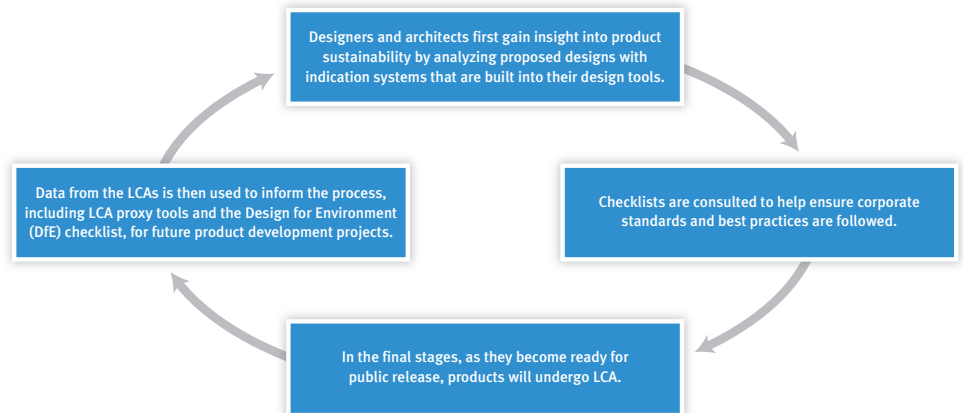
Designers and architects first gain insight into product sustainability by analyzing proposed designs with indication systems that are built into their design tools.

Checklists are consulted to help ensure corporate standards and best practices are followed.

In the final stages, as they become ready for public release, products will undergo LCA.

Data from the LCAs is then used to inform the process, including LCA proxy tools and the Design for Environment (DfE) checklist, for future product development projects.